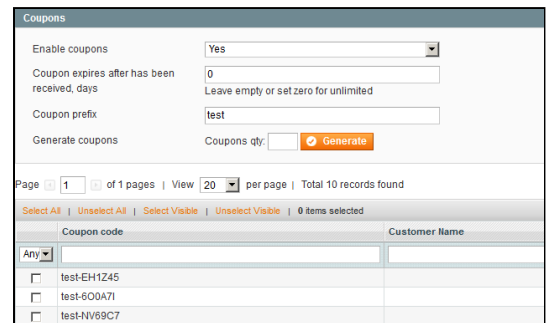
Coupons

Enable coupons
Yes

Coupon expires after has been received, days
0
Leave empty or set zero for unlimited

Coupon prefix
test

Generate coupons
Coupons qty:
Generate

Page 1 of 1 pages | View 20 per page | Total 10 records found

Select All | Unselect All | Select Visible | Unselect Visible | 0 items selected

| | Coupon code | Customer Name |
|---|---|---|
| Any | | |
| ☐ | test-EH1Z45 | |
| ☐ | test-6O0A7I | |
| ☐ | test-NV69C7 | |